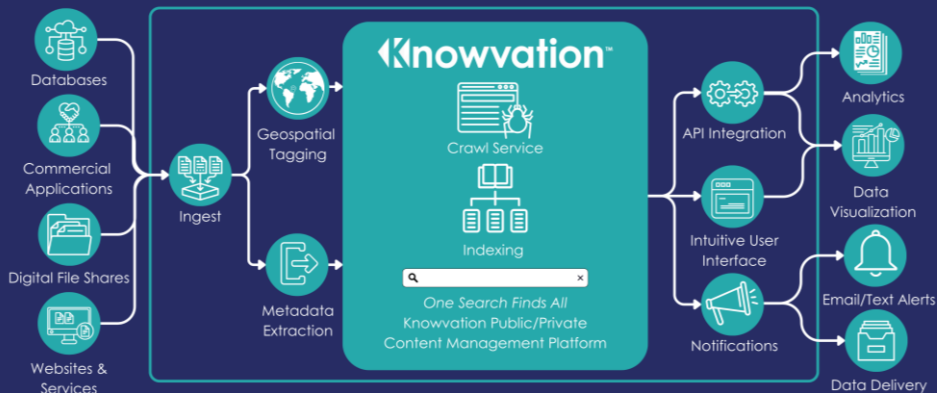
Databases

Commercial Applications

Digital File Shares

Websites & Services

Ingest

Geospatial Tagging

Metadata Extraction

Knowvation™

Crawl Service

Indexing

One Search Finds All
Knowvation Public/Private Content Management Platform

API Integration

Intuitive User Interface

Notifications

Analytics

Data Visualization

Email/Text Alerts

Data Delivery